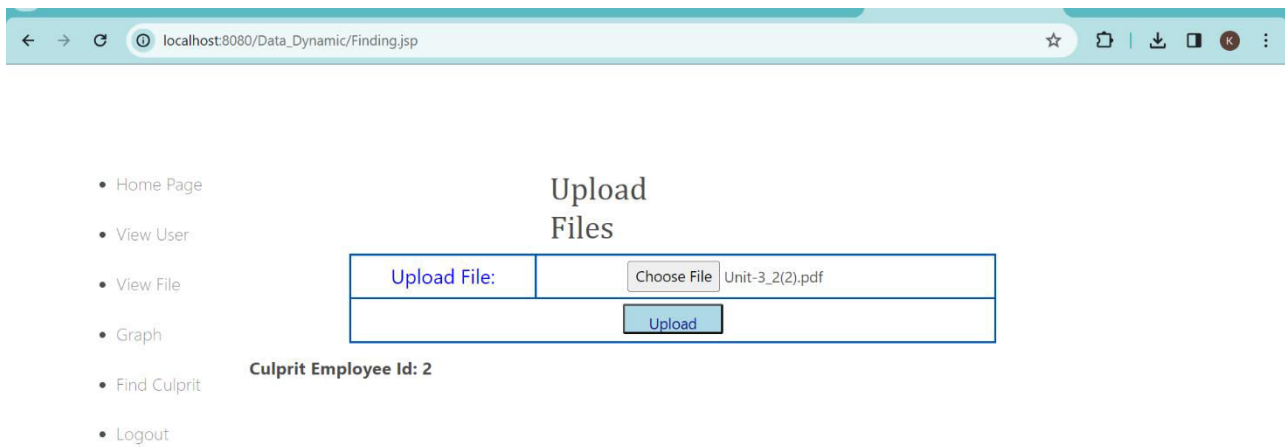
localhost:8080/Data_Dynamic/Finding.jsp

K

- Home Page
- View User
- View File
- Graph
- Find Culprit
- Logout

Upload Files

| Upload File: | Choose File Unit-3_2(2).pdf |
|---|---|
| Upload | |

Culprit Employee Id: 2